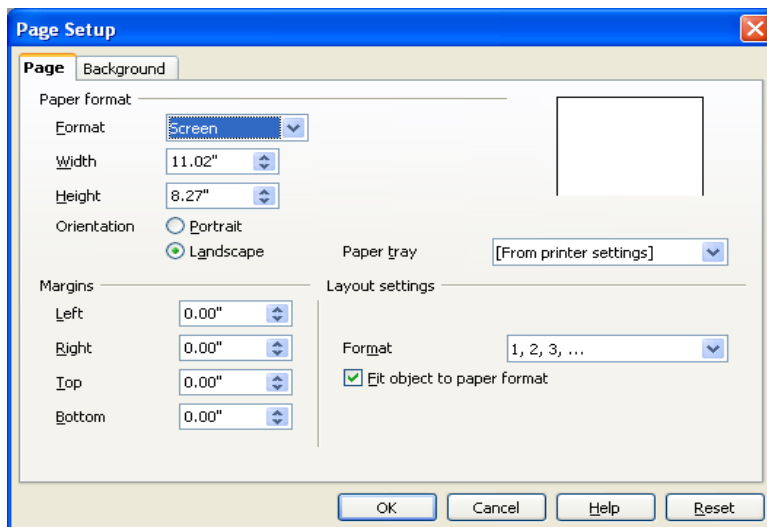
Page Setup

Page | Background

Paper format

Format | Screen

Width | 11.02"

Height | 8.27"

Orientation | Portrait | Landscape

Paper tray | [From printer settings]

Margins

Left | 0.00"

Right | 0.00"

Top | 0.00"

Bottom | 0.00"

Layout settings

Format | 1, 2, 3, ...

Fit object to paper format

OK | Cancel | Help | Reset